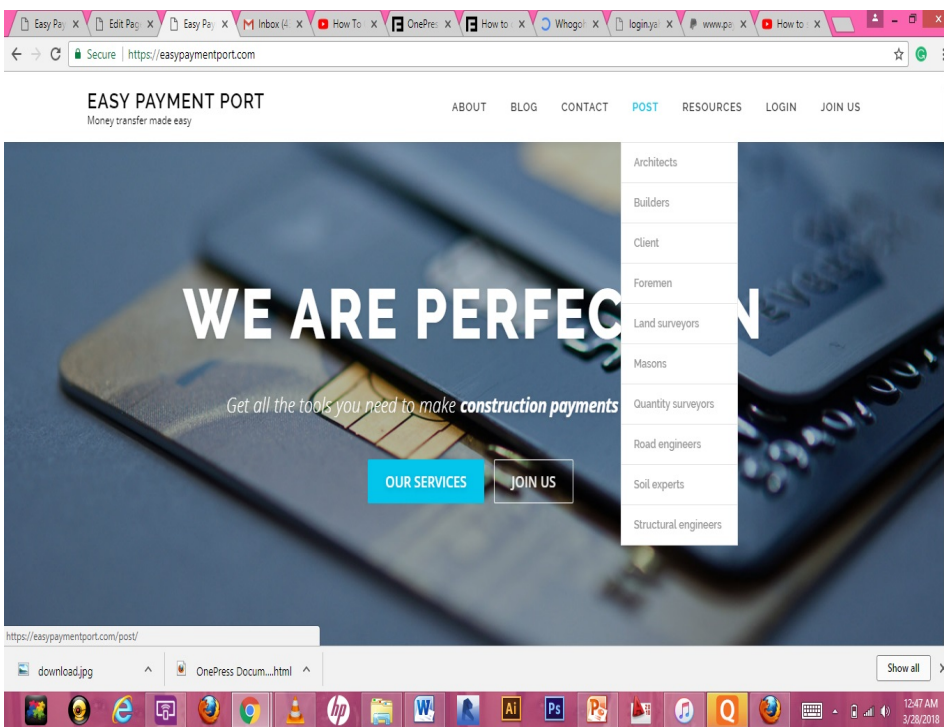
Easy Pay × | Edit Page × | Easy Pay × | M Inbox (4 × | How To × | OnePres × | How to × | Whogo × | login.ya × | www.pa × | How to ×

Secure | https://easypaymentport.com

EASY PAYMENT PORT
Money transfer made easy

ABOUT BLOG CONTACT POST RESOURCES LOGIN JOIN US

Architects
Builders
Client
Foremen
Land surveyors
Masons
Quantity surveyors
Road engineers
Soil experts
Structural engineers

WE ARE PERFEC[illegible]N

Get all the tools you need to make **construction payments**

OUR SERVICES JOIN US

https://easypaymentport.com/post/

download.jpg ^ OnePress Docum....html ^ Show all

12:47 AM
3/28/2018